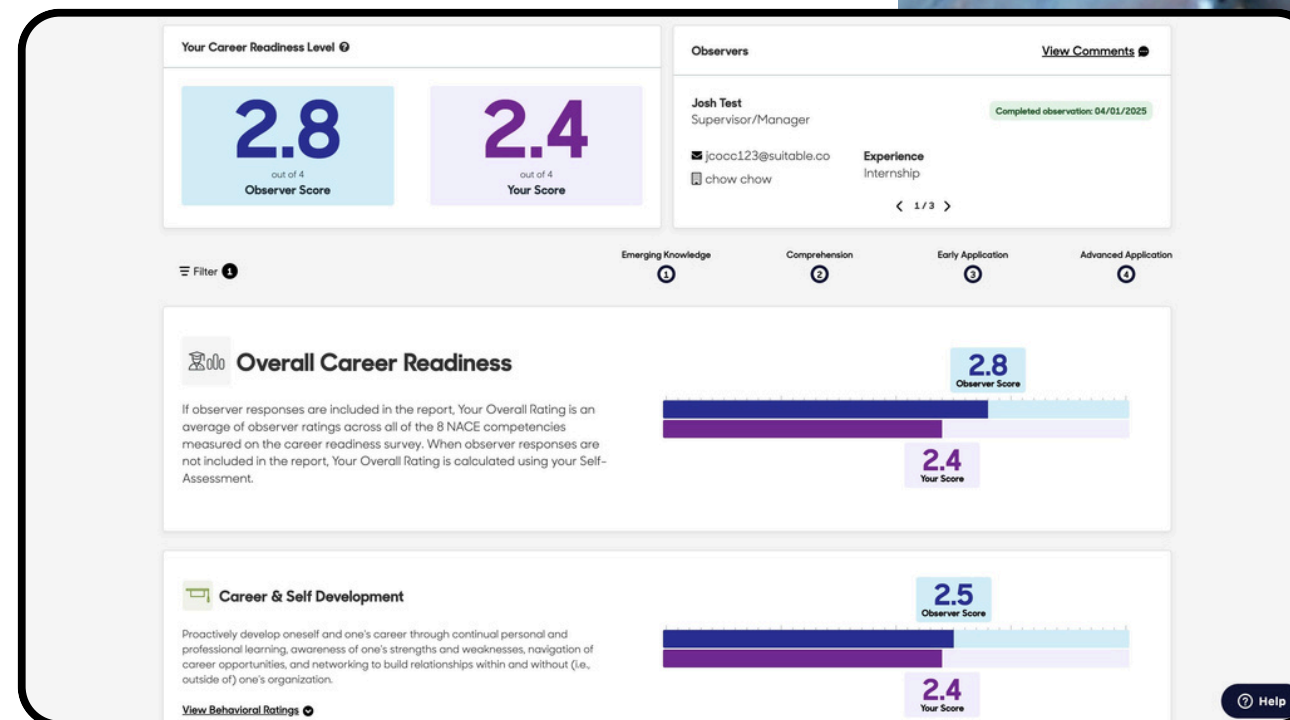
Your Career Readiness Level

2.8
out of 4
Observer Score

2.4
out of 4
Your Score

Observers
View Comments

Josh Test
Supervisor/Manager
Completed observation: 04/01/2025

jcocc123@suitable.co
chow chow

Experience
Internship

1 / 3

Filter 1

Emerging Knowledge 1
Comprehension 2
Early Application 3
Advanced Application 4

Overall Career Readiness

If observer responses are included in the report, Your Overall Rating is an average of observer ratings across all of the 8 NACE competencies measured on the career readiness survey. When observer responses are not included in the report, Your Overall Rating is calculated using your Self-Assessment.

2.8
Observer Score

2.4
Your Score

Career & Self Development

Proactively develop oneself and one's career through continual personal and professional learning, awareness of one's strengths and weaknesses, navigation of career opportunities, and networking to build relationships within and without (i.e., outside of) one's organization.

2.5
Observer Score

2.4
Your Score

View Behavioral Ratings

Help